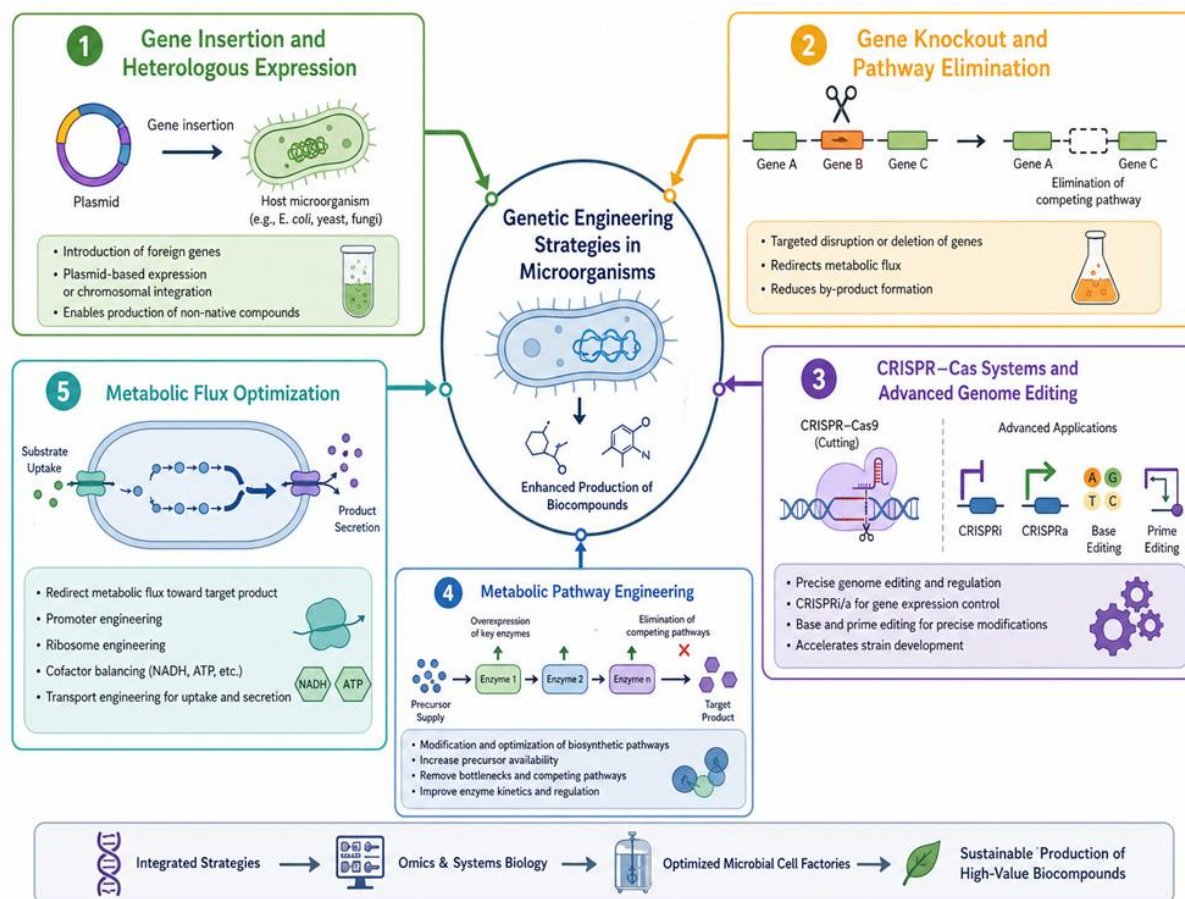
1 Gene Insertion and Heterologous Expression

Plasmid

Gene insertion

Host microorganism (e.g., E. coli, yeast, fungi)

• Introduction of foreign genes
• Plasmid-based expression or chromosomal integration
• Enables production of non-native compounds

2 Gene Knockout and Pathway Elimination

Gene A Gene B Gene C

Gene A Gene C

Elimination of competing pathway

• Targeted disruption or deletion of genes
• Redirects metabolic flux
• Reduces by-product formation

Genetic Engineering Strategies in Microorganisms

Enhanced Production of Biocompounds

5 Metabolic Flux Optimization

Substrate Uptake

Product Secretion

• Redirect metabolic flux toward target product
• Promoter engineering
• Ribosome engineering
• Cofactor balancing (NADH, ATP, etc.)
• Transport engineering for uptake and secretion

NADH ATP

3 CRISPR–Cas Systems and Advanced Genome Editing

CRISPR–Cas9 (Cutting)

Advanced Applications

CRISPRi CRISPRa

A G T C

Base Editing

Prime Editing

• Precise genome editing and regulation
• CRISPRi/a for gene expression control
• Base and prime editing for precise modifications
• Accelerates strain development

4 Metabolic Pathway Engineering

Overexpression of key enzymes

Elimination of competing pathways

Precursor Supply

Enzyme 1 Enzyme 2 Enzyme n

Target Product

• Modification and optimization of biosynthetic pathways
• Increase precursor availability
• Remove bottlenecks and competing pathways
• Improve enzyme kinetics and regulation

Integrated Strategies → Omics & Systems Biology → Optimized Microbial Cell Factories → Sustainable Production of High-Value Biocompounds